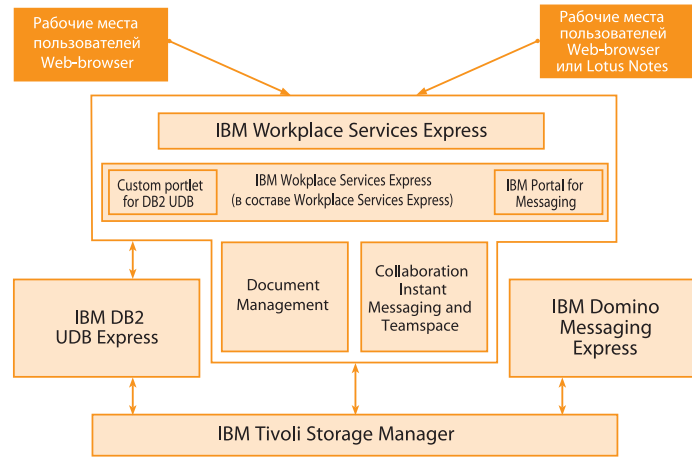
Рабочие места пользователей Web-browser

Рабочие места пользователей Web-browser или Lotus Notes

IBM Workplace Services Express

Custom portlet for DB2 UDB

IBM Wokplace Services Express (в составе Workplace Services Express)

IBM Portal for Messaging

IBM DB2 UDB Express

Document Management

Collaboration Instant Messaging and Teamspace

IBM Domino Messaging Express

IBM Tivoli Storage Manager